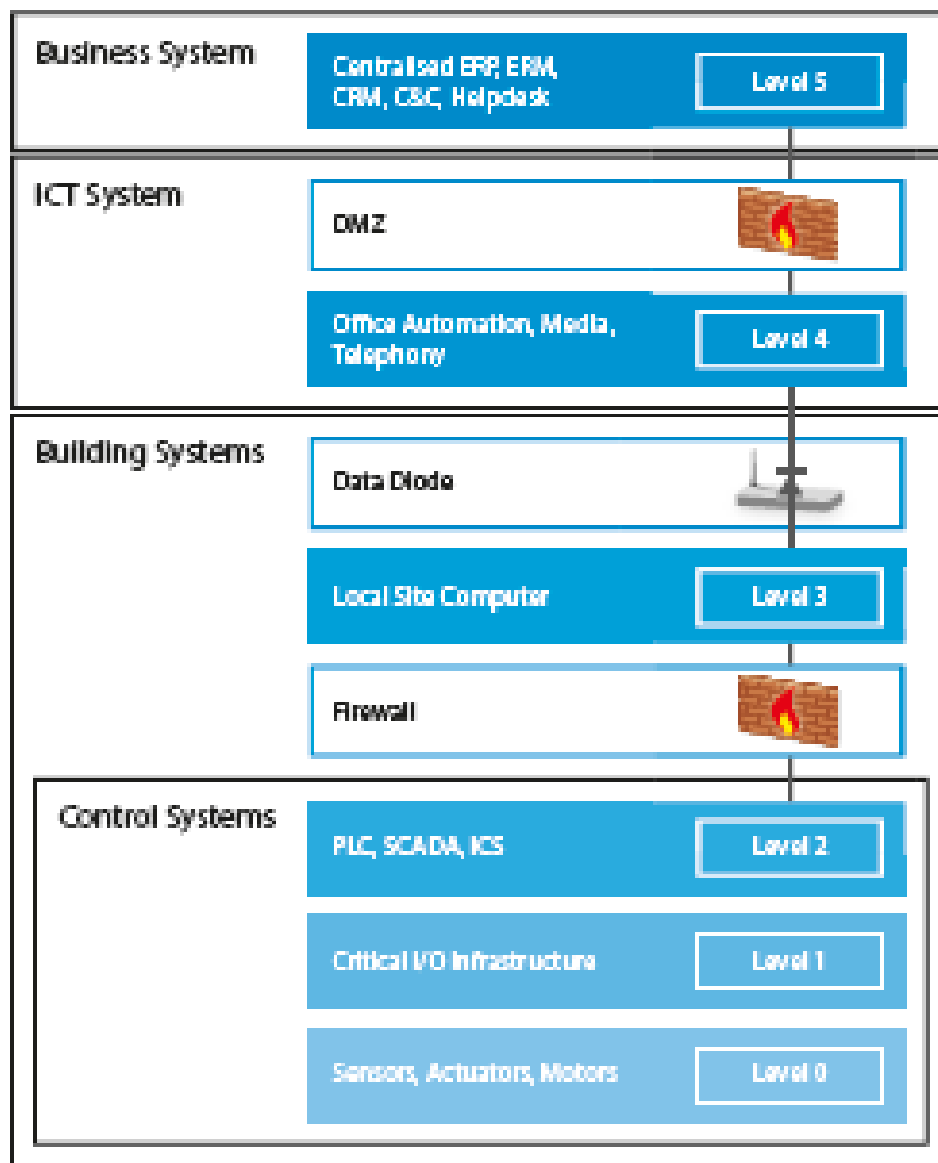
Business System

Centralised ERP, ERM, CRM, C&C, Helpdesk

Level 5

ICT System

DMZ

Office Automation, Media, Telephony

Level 4

Building Systems

Data Diode

Local Site Computer

Level 3

Firewall

Control Systems

PLC, SCADA, ICS

Level 2

Critical I/O Infrastructure

Level 1

Sensors, Actuators, Motors

Level 0